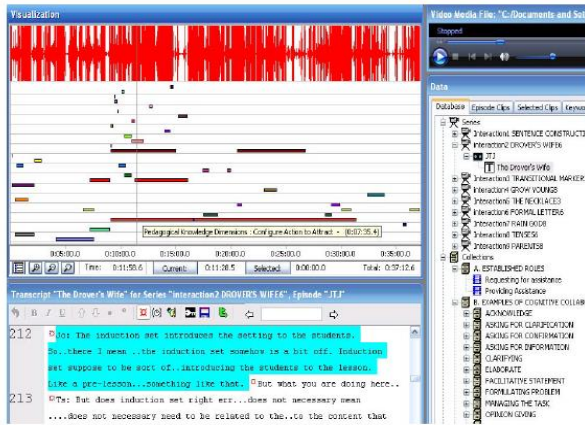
Visualization

Pedagogical Knowledge Dimensions : Configure Action to Attract (0:07:35.4)

0:05:00.0 0:10:00.0 0:15:00.0 0:20:00.0 0:25:00.0 0:30:00.0 0:35:00.0

Time: 0:11:58.6 Current 0:11:28.5 Selected 0:00:00.0 Total: 0:37:12.6

Transcript "The Drover's Wife" for Series "Interaction2 DROVER'S WIFE6", Episode "JTJ"

212 Jo: The induction set introduces the setting to the students. So..there I mean ..the induction set somehow is a bit off. Induction set suppose to be sort of..introducing the students to the lesson. Like a pre-lesson...something like that. But what you are doing here..

213 Ts: But does induction set right err...does not necessary mean ....does not necessary need to be related to the..to the content that

Video Media File: "C:/Documents and Sett

Stopped

Data

Database Episode Clips Selected Clips Keywo

Series
Interaction1 SENTENCE CONSTRUCTI
Interaction2 DROVER'S WIFE6
JTJ
The Drover's Wife
Interaction3 TRANSITIONAL MARKER
Interaction4 GROW YOUNGS
Interaction5 THE NECKLACE3
Interaction6 FORMAL LETTER5
Interaction7 RAIN GODS
Interaction8 TENSES1
Interaction9 PARENTS8
Collections
A. ESTABLISHED ROLES
Requesting for assistance
Providing Assistance
B. EXAMPLES OF COGNITIVE COLLAB
ACKNOWLEDGE
ASKING FOR CLARIFICATION
ASKING FOR CONFIRMATION
ASKING FOR INFORMATION
CLARIFYING
ELABORATE
FACILITATIVE STATEMENT
FORMULATING PROBLEM
MANAGING THE TASK
OPINION GIVING